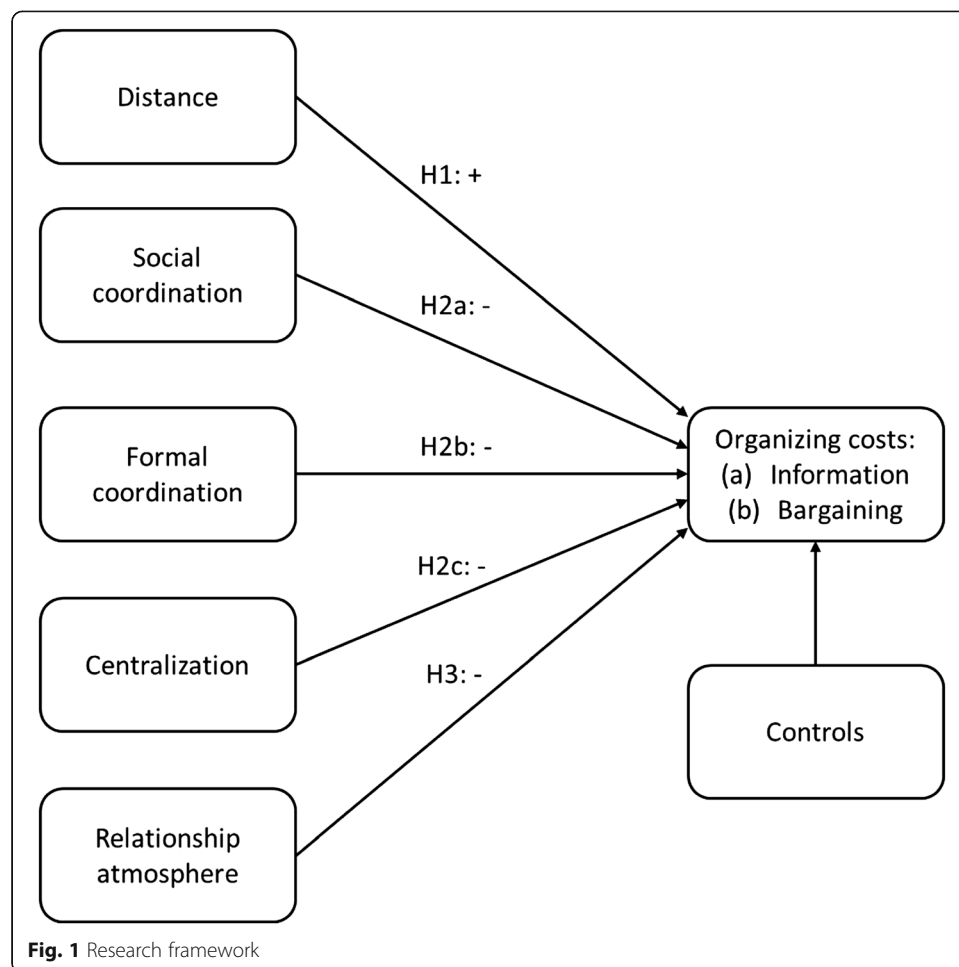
Distance

H1: +

Social coordination

H2a: -

Formal coordination

H2b: -

Organizing costs:
(a) Information
(b) Bargaining

H2c: -

Centralization

H3: -

Controls

Relationship atmosphere

**Fig. 1** Research framework